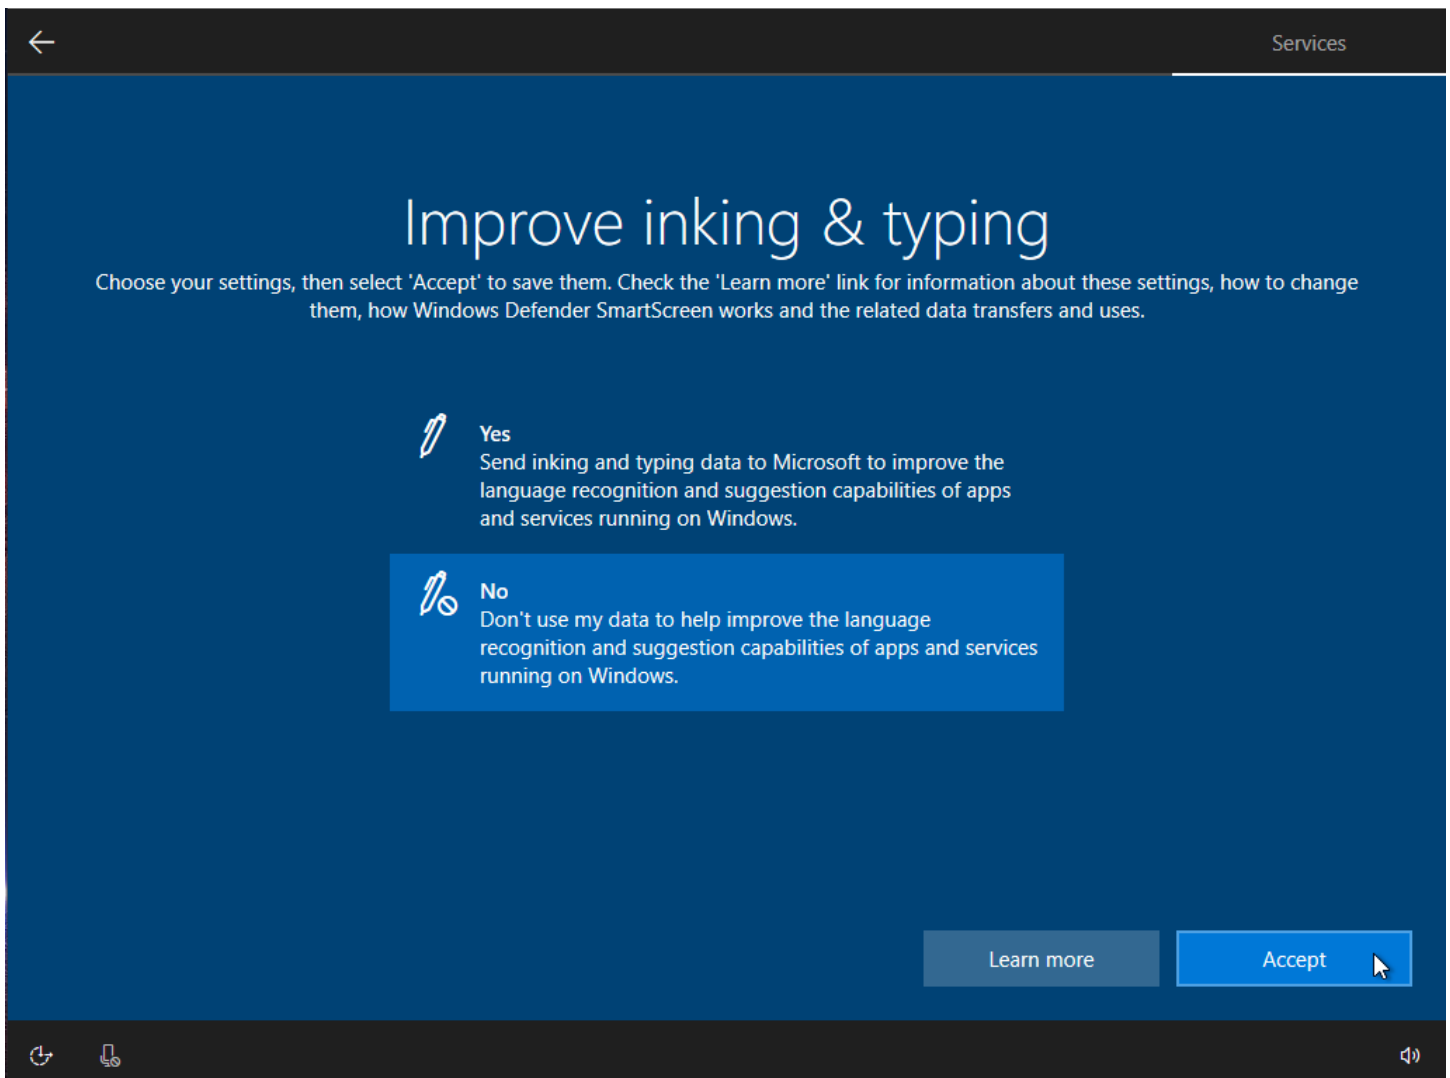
Services

Improve inking & typing

Choose your settings, then select 'Accept' to save them. Check the 'Learn more' link for information about these settings, how to change them, how Windows Defender SmartScreen works and the related data transfers and uses.

Yes
Send inking and typing data to Microsoft to improve the language recognition and suggestion capabilities of apps and services running on Windows.

No
Don't use my data to help improve the language recognition and suggestion capabilities of apps and services running on Windows.

Learn more

Accept